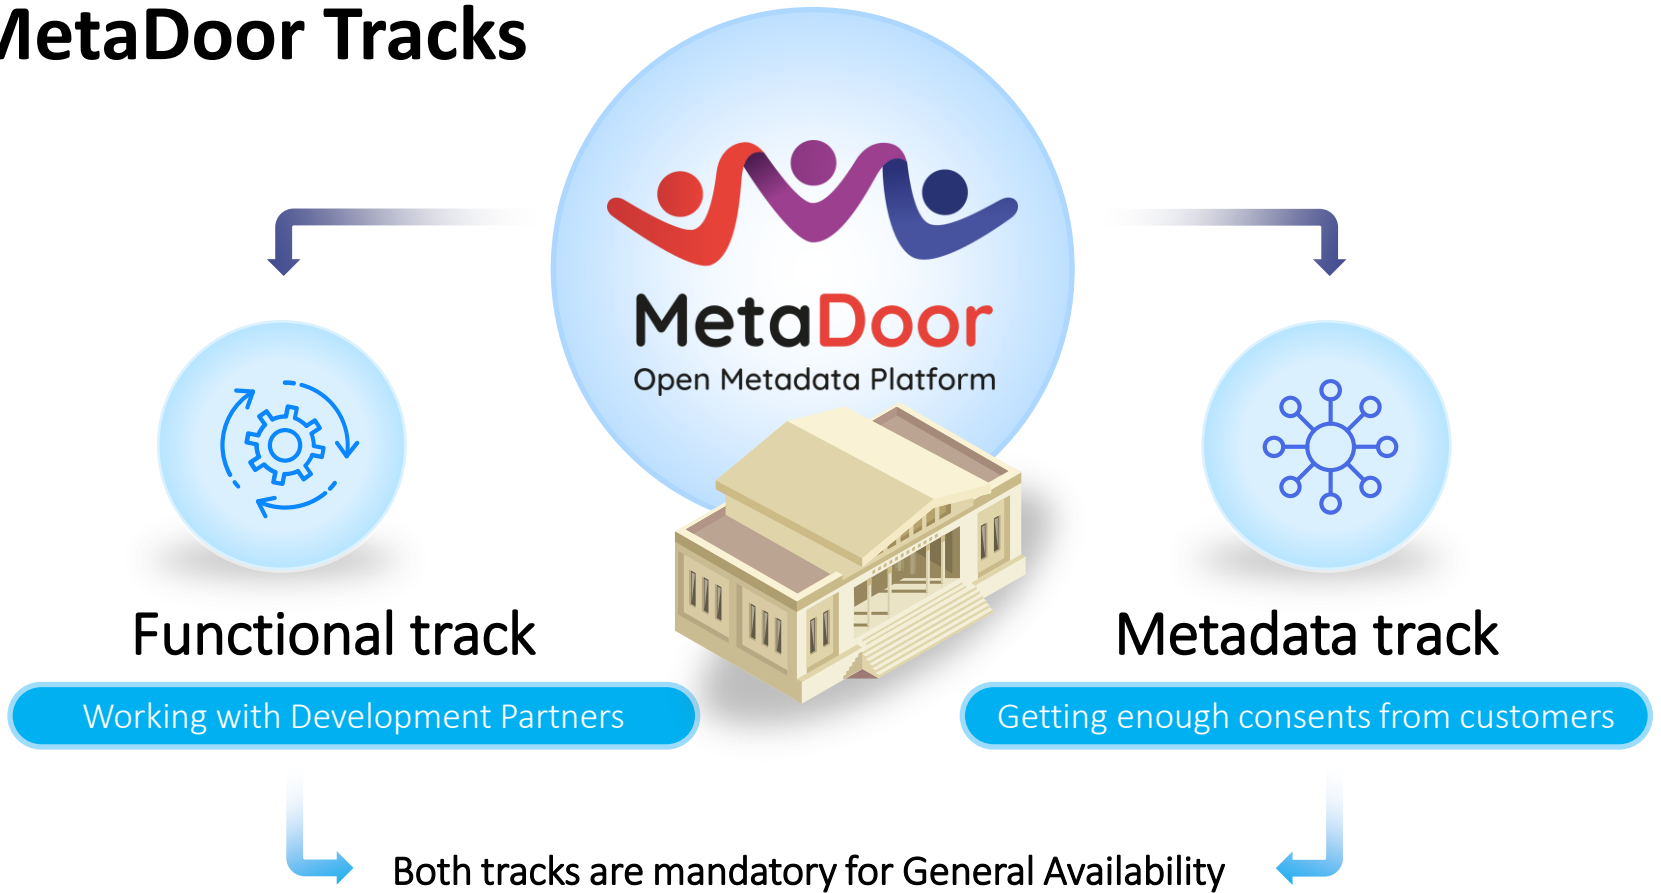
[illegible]etaDoor Tracks

MetaDoor
Open Metadata Platform

Functional track

Working with Development Partners

Metadata track

Getting enough consents from customers

Both tracks are mandatory for General Availability